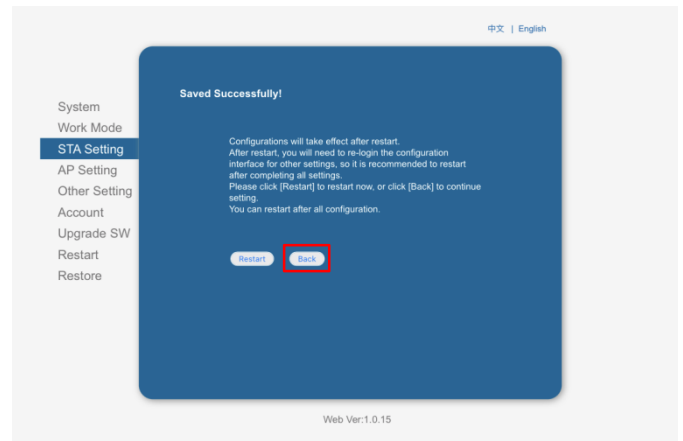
中文 | English

System
Work Mode
STA Setting
AP Setting
Other Setting
Account
Upgrade SW
Restart
Restore

Saved Successfully!

Configurations will take effect after restart.
After restart, you will need to re-login the configuration interface for other settings, so it is recommended to restart after completing all settings.
Please click [Restart] to restart now, or click [Back] to continue setting.
You can restart after all configuration.

Restart Back

Web Ver:1.0.15